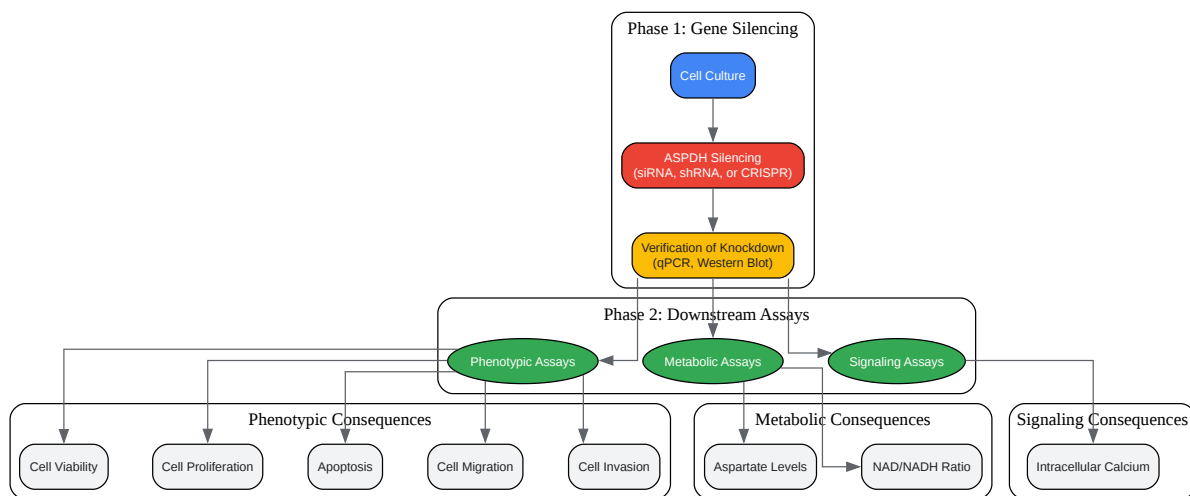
Phase 1: Gene Silencing

Cell Culture

ASPDH Silencing
(siRNA, shRNA, or CRISPR)

Verification of Knockdown
(qPCR, Western Blot)

Phase 2: Downstream Assays

Phenotypic Assays

Metabolic Assays

Signaling Assays

Phenotypic Consequences

Cell Viability

Cell Proliferation

Apoptosis

Cell Migration

Cell Invasion

Metabolic Consequences

Aspartate Levels

NAD/NADH Ratio

Signaling Consequences

Intracellular Calcium